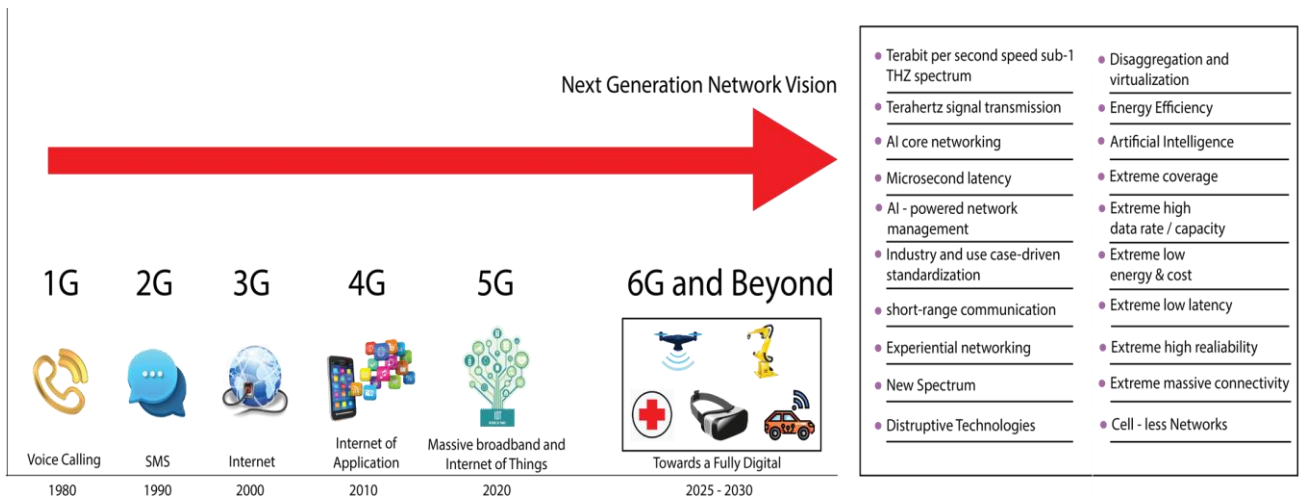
Next Generation Network Vision

1G
Voice Calling
1980

2G
SMS
1990

3G
Internet
2000

4G
Internet of Application
2010

5G
Massive broadband and Internet of Things
2020

6G and Beyond
Towards a Fully Digital
2025 - 2030

- Terabit per second speed sub-1 THZ spectrum
- Terahertz signal transmission
- AI core networking
- Microsecond latency
- AI - powered network management
- Industry and use case-driven standardization
- short-range communication
- Experiential networking
- New Spectrum
- Distruptive Technologies

- Disaggregation and virtualization
- Energy Efficiency
- Artificial Intelligence
- Extreme coverage
- Extreme high data rate / capacity
- Extreme low energy & cost
- Extreme low latency
- Extreme high realiability
- Extreme massive connectivity
- Cell - less Networks